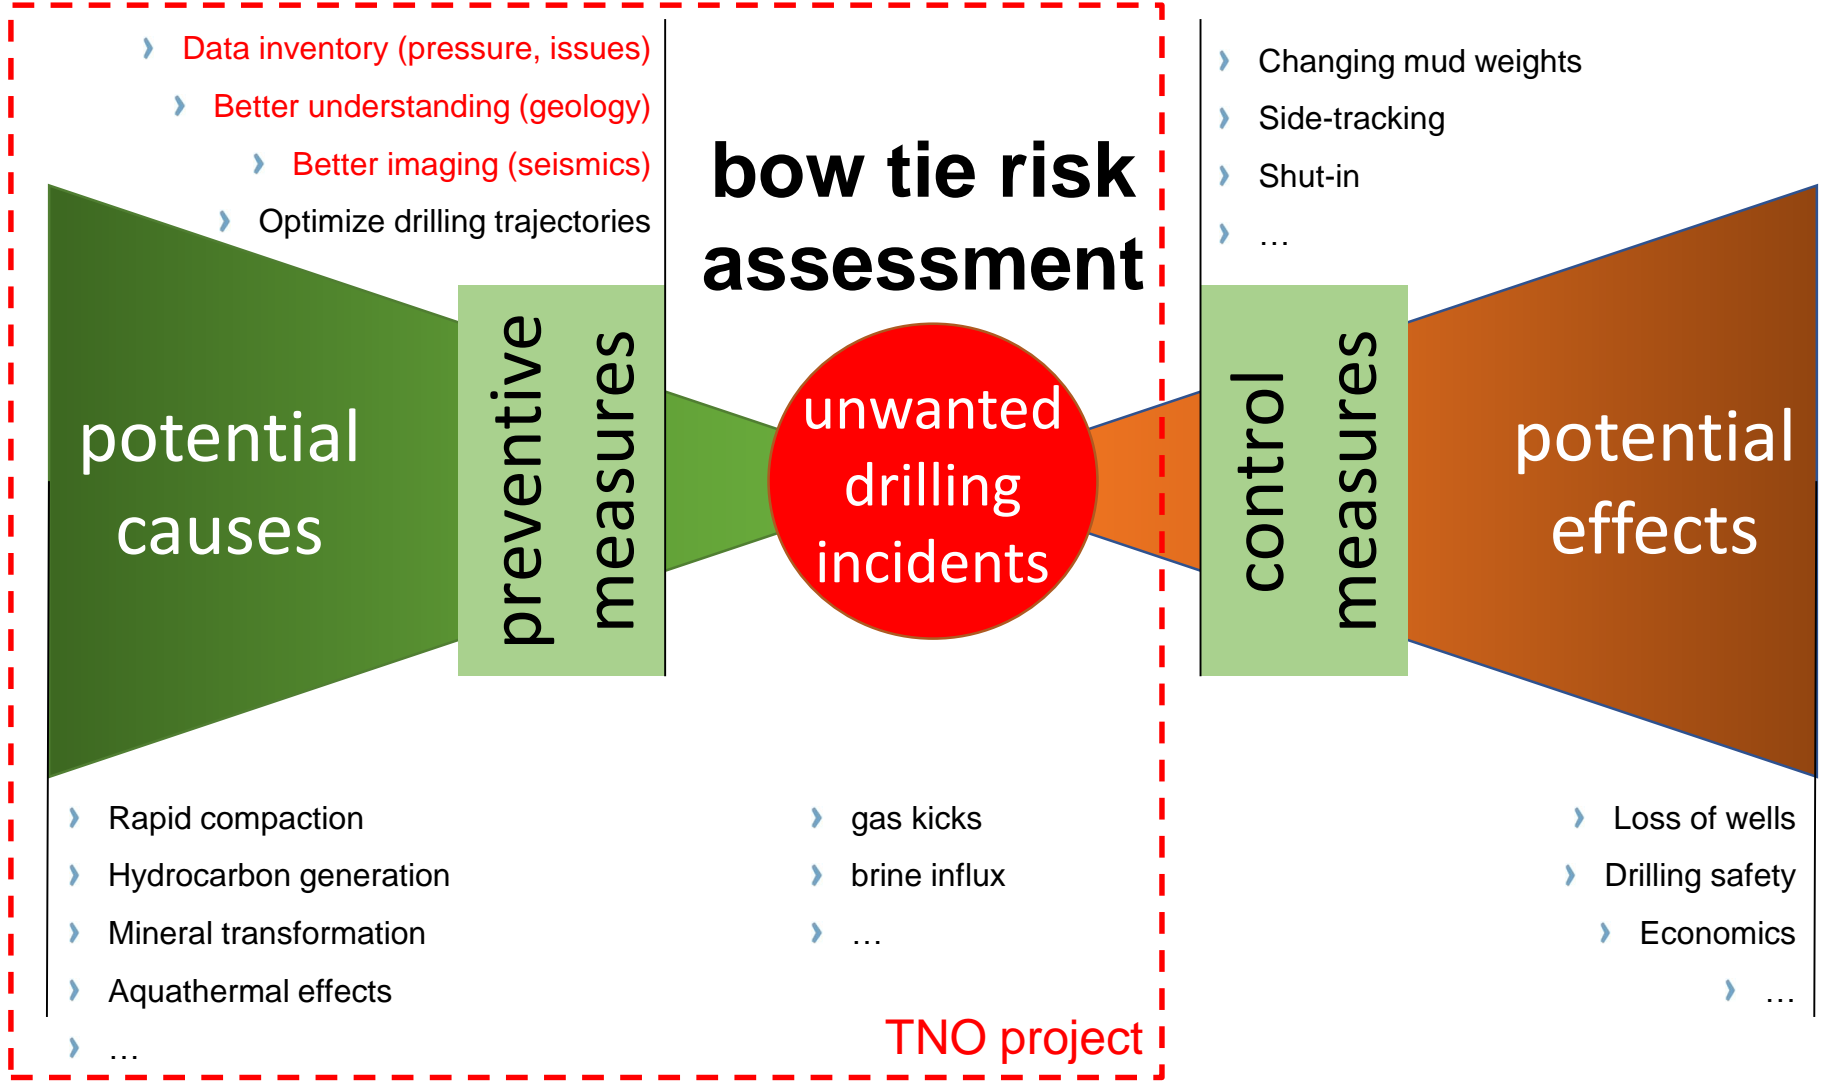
Data inventory (pressure, issues)
Better understanding (geology)
Better imaging (seismics)
Optimize drilling trajectories

bow tie risk assessment

Changing mud weights
Side-tracking
Shut-in
…

potential causes

preventive measures

unwanted drilling incidents

control measures

potential effects

Rapid compaction
Hydrocarbon generation
Mineral transformation
Aquathermal effects
…

gas kicks
brine influx
…

Loss of wells
Drilling safety
Economics
…

TNO project